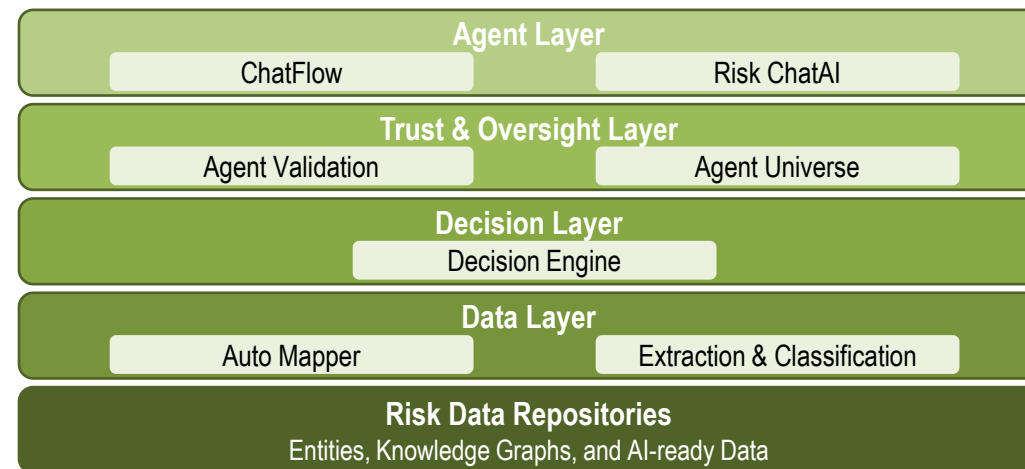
Agent Layer
ChatFlow
Risk ChatAI

Trust & Oversight Layer
Agent Validation
Agent Universe

Decision Layer
Decision Engine

Data Layer
Auto Mapper
Extraction & Classification

Risk Data Repositories
Entities, Knowledge Graphs, and AI-ready Data